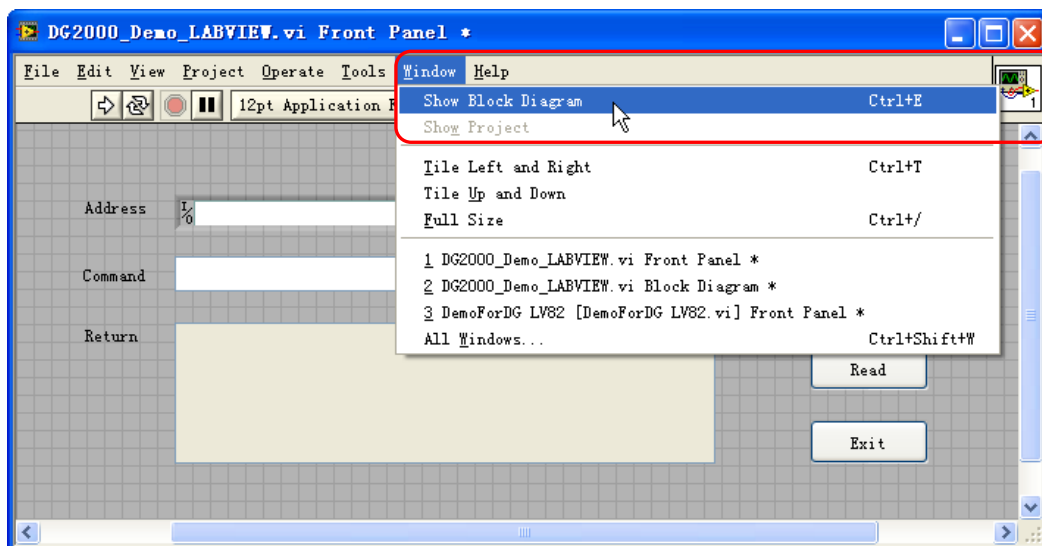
DG2000_Demo_LABVIEW.vi Front Panel *

File Edit View Project Operate Tools Window Help

12pt Application F

Show Block Diagram Ctrl+E
Show Project

Tile Left and Right Ctrl+T
Tile Up and Down
Full Size Ctrl+/

1 DG2000_Demo_LABVIEW.vi Front Panel *
2 DG2000_Demo_LABVIEW.vi Block Diagram *
3 DemoForDG LV82 [DemoForDG LV82.vi] Front Panel *
All Windows... Ctrl+Shift+W

Address
I/O

Command

Return

Read

Exit

1